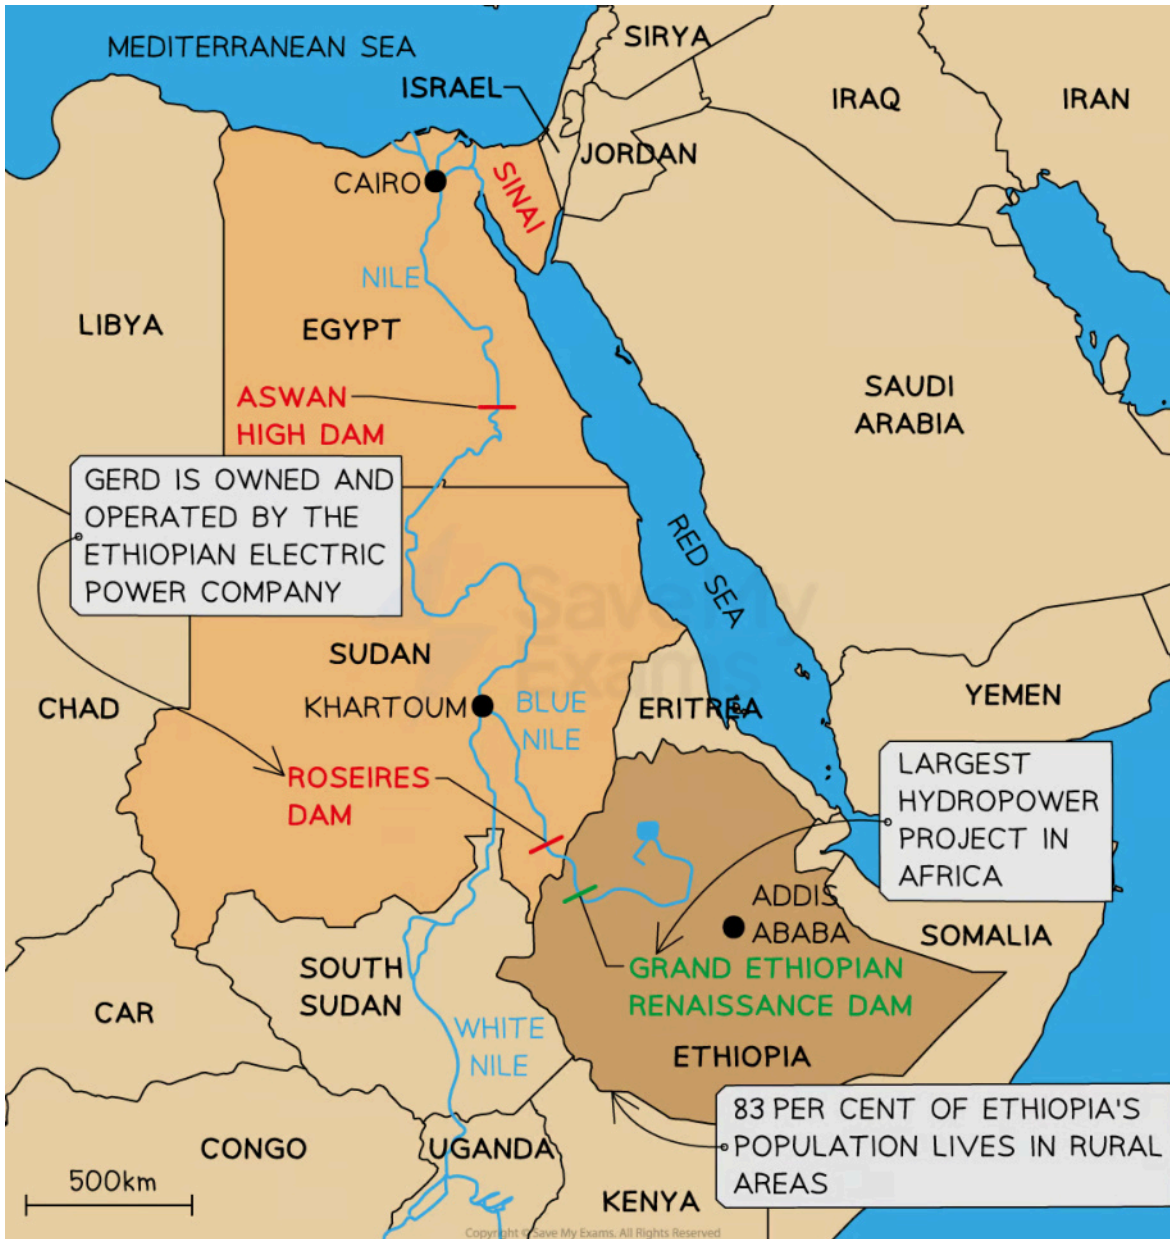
MEDITERRANEAN SEA
SIRYA
ISRAEL
IRAQ
IRAN
JORDAN
CAIRO
SINAI
NILE
LIBYA
EGYPT
SAUDI ARABIA
ASWAN HIGH DAM
GERD IS OWNED AND OPERATED BY THE ETHIOPIAN ELECTRIC POWER COMPANY
RED SEA
SUDAN
CHAD
KHARTOUM
BLUE NILE
ERITREA
YEMEN
ROSEIRES DAM
LARGEST HYDROPOWER PROJECT IN AFRICA
ADDIS ABABA
SOMALIA
SOUTH SUDAN
GRAND ETHIOPIAN RENAISSANCE DAM
CAR
WHITE NILE
ETHIOPIA
83 PER CENT OF ETHIOPIA'S POPULATION LIVES IN RURAL AREAS
CONGO
UGANDA
500km
KENYA
Save My Exams
Copyright © Save My Exams. All Rights Reserved